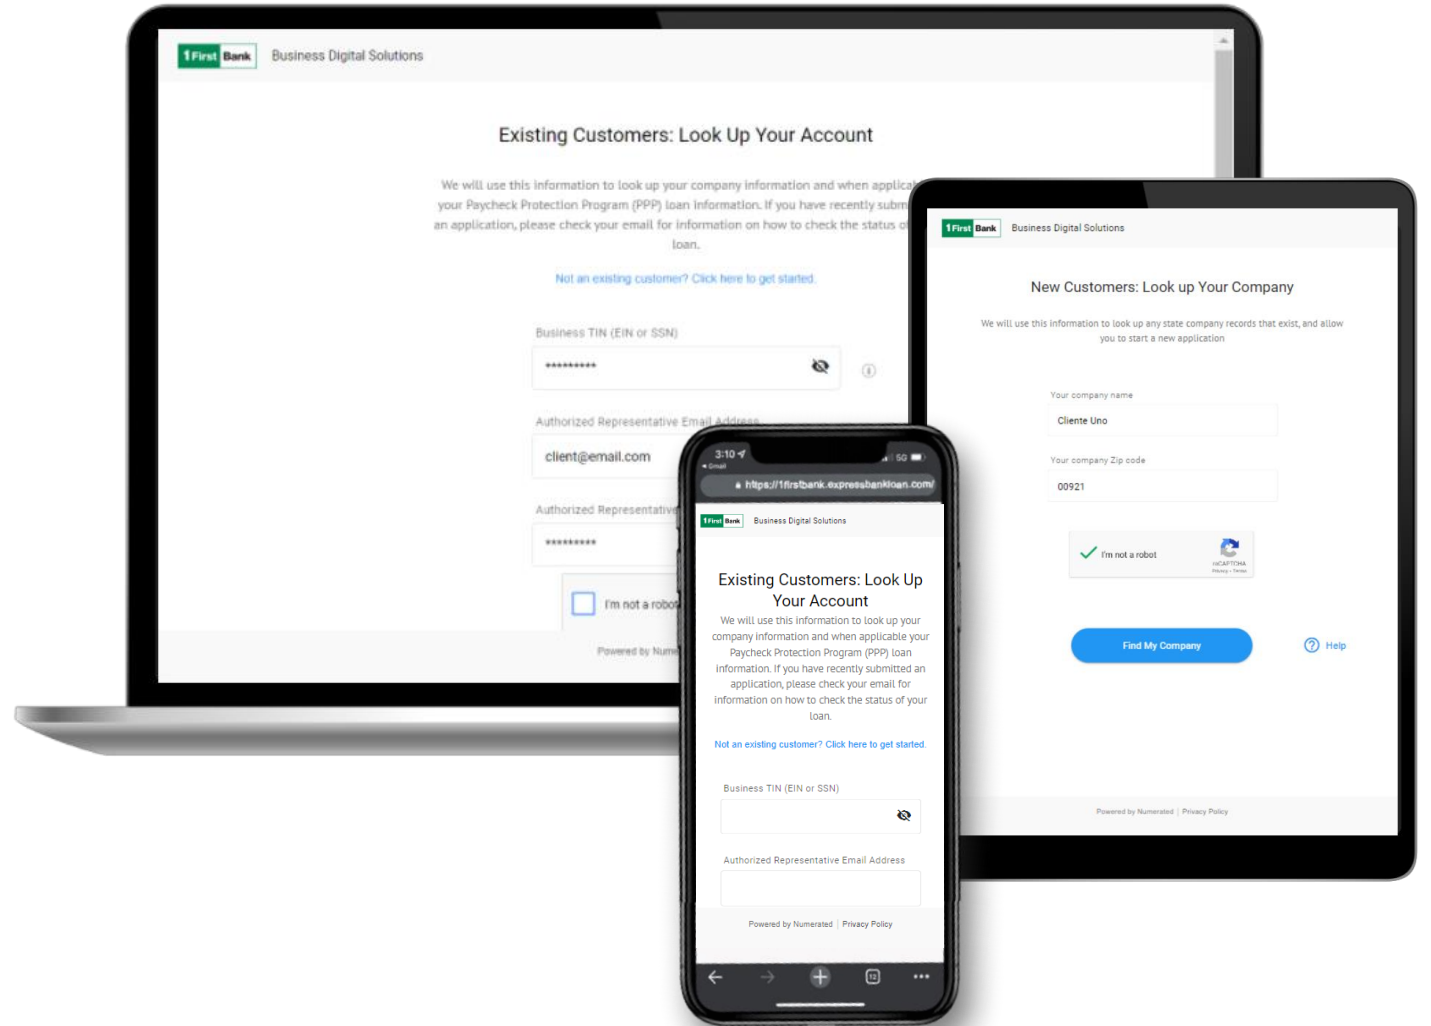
1First Bank Business Digital Solutions

Existing Customers: Look Up Your Account

We will use this information to look up your company information and when applica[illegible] your Paycheck Protection Program (PPP) loan information. If you have recently subm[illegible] an application, please check your email for information on how to check the status o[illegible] loan.

Not an existing customer? Click here to get started.

Business TIN (EIN or SSN)

*********

Authorized Representative Email Address

client@email.com

Authorized Representative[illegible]

*********

I'm not a robot

Powered by Num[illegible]

1First Bank Business Digital Solutions

New Customers: Look up Your Company

We will use this information to look up any state company records that exist, and allow you to start a new application

Your company name

Cliente Uno

Your company Zip code

00921

I'm not a robot

reCAPTCHA
Privacy - Terms

Find My Company

Help

Powered by Numerated | Privacy Policy

3:10
◂ Gmail
5G

https://1firstbank.expressbankloan.com/

1First Bank Business Digital Solutions

Existing Customers: Look Up Your Account

We will use this information to look up your company information and when applicable your Paycheck Protection Program (PPP) loan information. If you have recently submitted an application, please check your email for information on how to check the status of your loan.

Not an existing customer? Click here to get started.

Business TIN (EIN or SSN)

Authorized Representative Email Address

Powered by Numerated | Privacy Policy

12